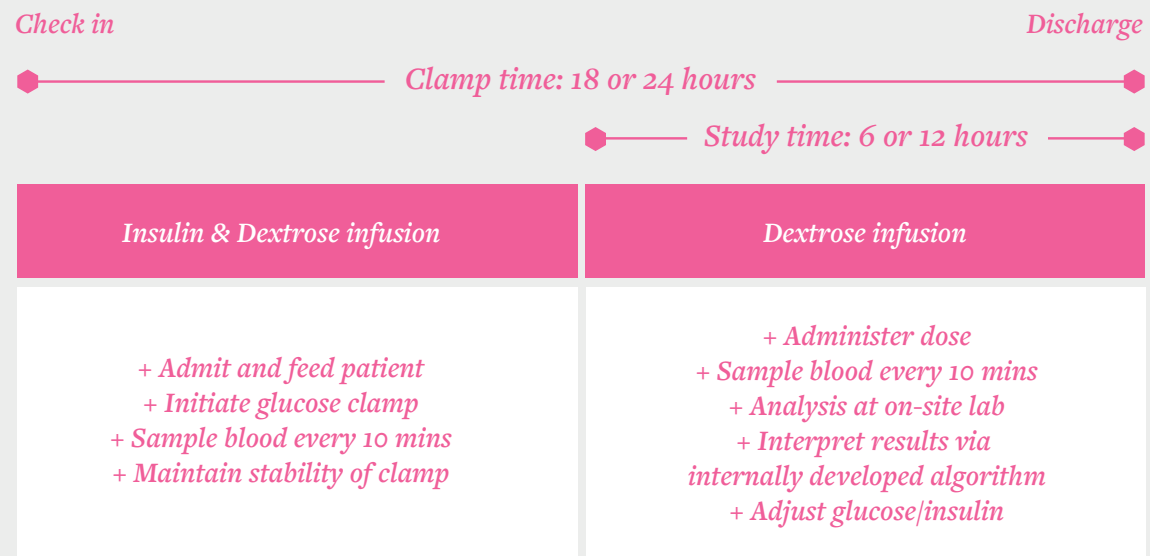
Check in

Discharge

Clamp time: 18 or 24 hours

Study time: 6 or 12 hours

| Insulin & Dextrose infusion | Dextrose infusion |
|---|---|
| + Admit and feed patient<br>+ Initiate glucose clamp<br>+ Sample blood every 10 mins<br>+ Maintain stability of clamp | + Administer dose<br>+ Sample blood every 10 mins<br>+ Analysis at on-site lab<br>+ Interpret results via internally developed algorithm<br>+ Adjust glucose/insulin |